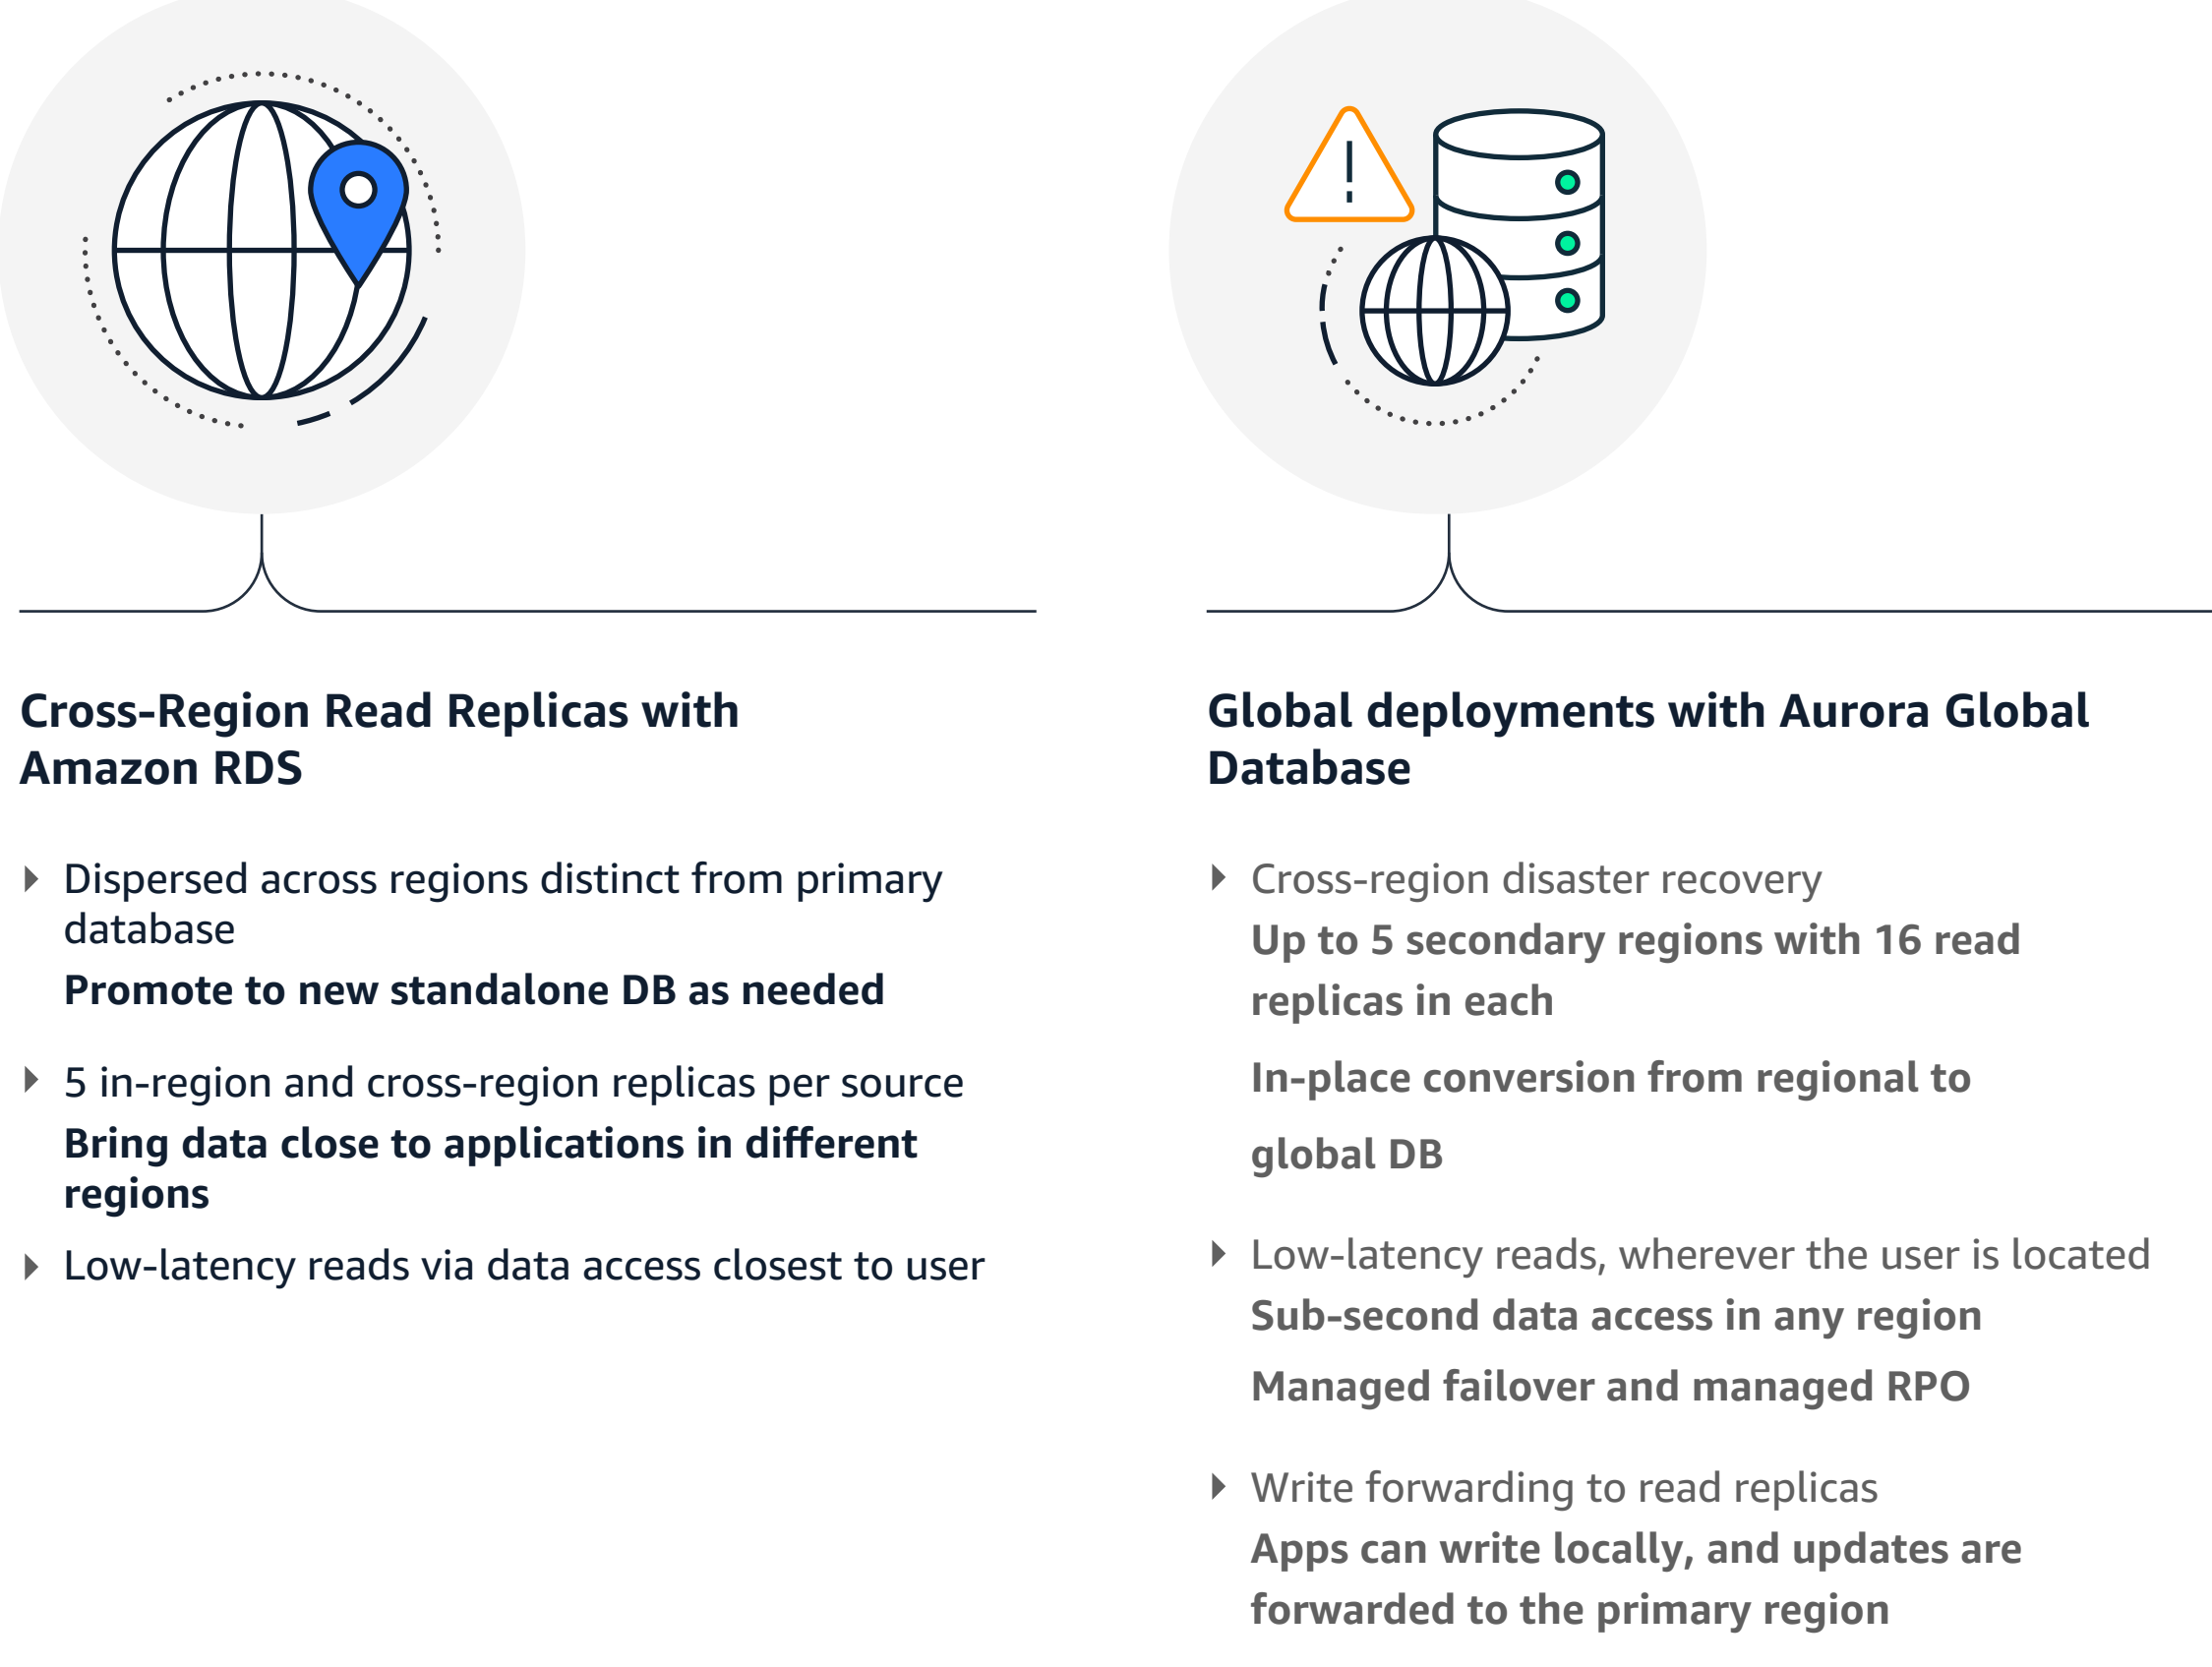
Cross-Region Read Replicas with Amazon RDS

Dispersed across regions distinct from primary database

Promote to new standalone DB as needed

5 in-region and cross-region replicas per source

Bring data close to applications in different regions

Low-latency reads via data access closest to user

Global deployments with Aurora Global Database

Cross-region disaster recovery

Up to 5 secondary regions with 16 read replicas in each

In-place conversion from regional to

global DB

Low-latency reads, wherever the user is located

Sub-second data access in any region

Managed failover and managed RPO

Write forwarding to read replicas

Apps can write locally, and updates are forwarded to the primary region